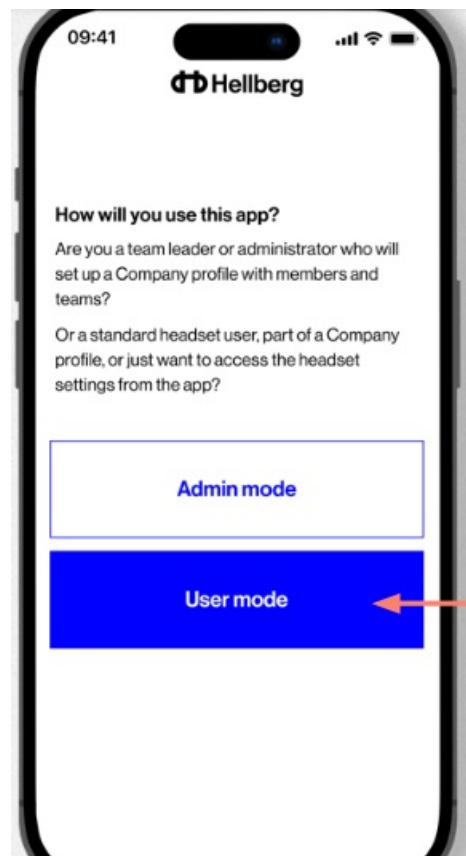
09:41

Hellberg

How will you use this app?

Are you a team leader or administrator who will set up a Company profile with members and teams?

Or a standard headset user, part of a Company profile, or just want to access the headset settings from the app?

Admin mode

User mode